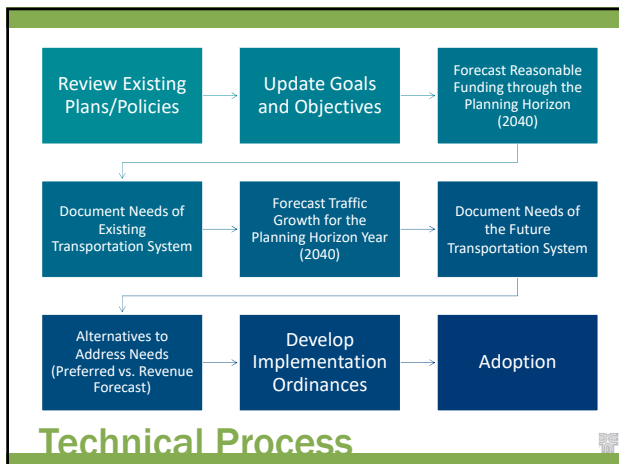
Review Existing Plans/Policies

Update Goals and Objectives

Forecast Reasonable Funding through the Planning Horizon (2040)

Document Needs of Existing Transportation System

Forecast Traffic Growth for the Planning Horizon Year (2040)

Document Needs of the Future Transportation System

Alternatives to Address Needs (Preferred vs. Revenue Forecast)

Develop Implementation Ordinances

Adoption

Technical Process